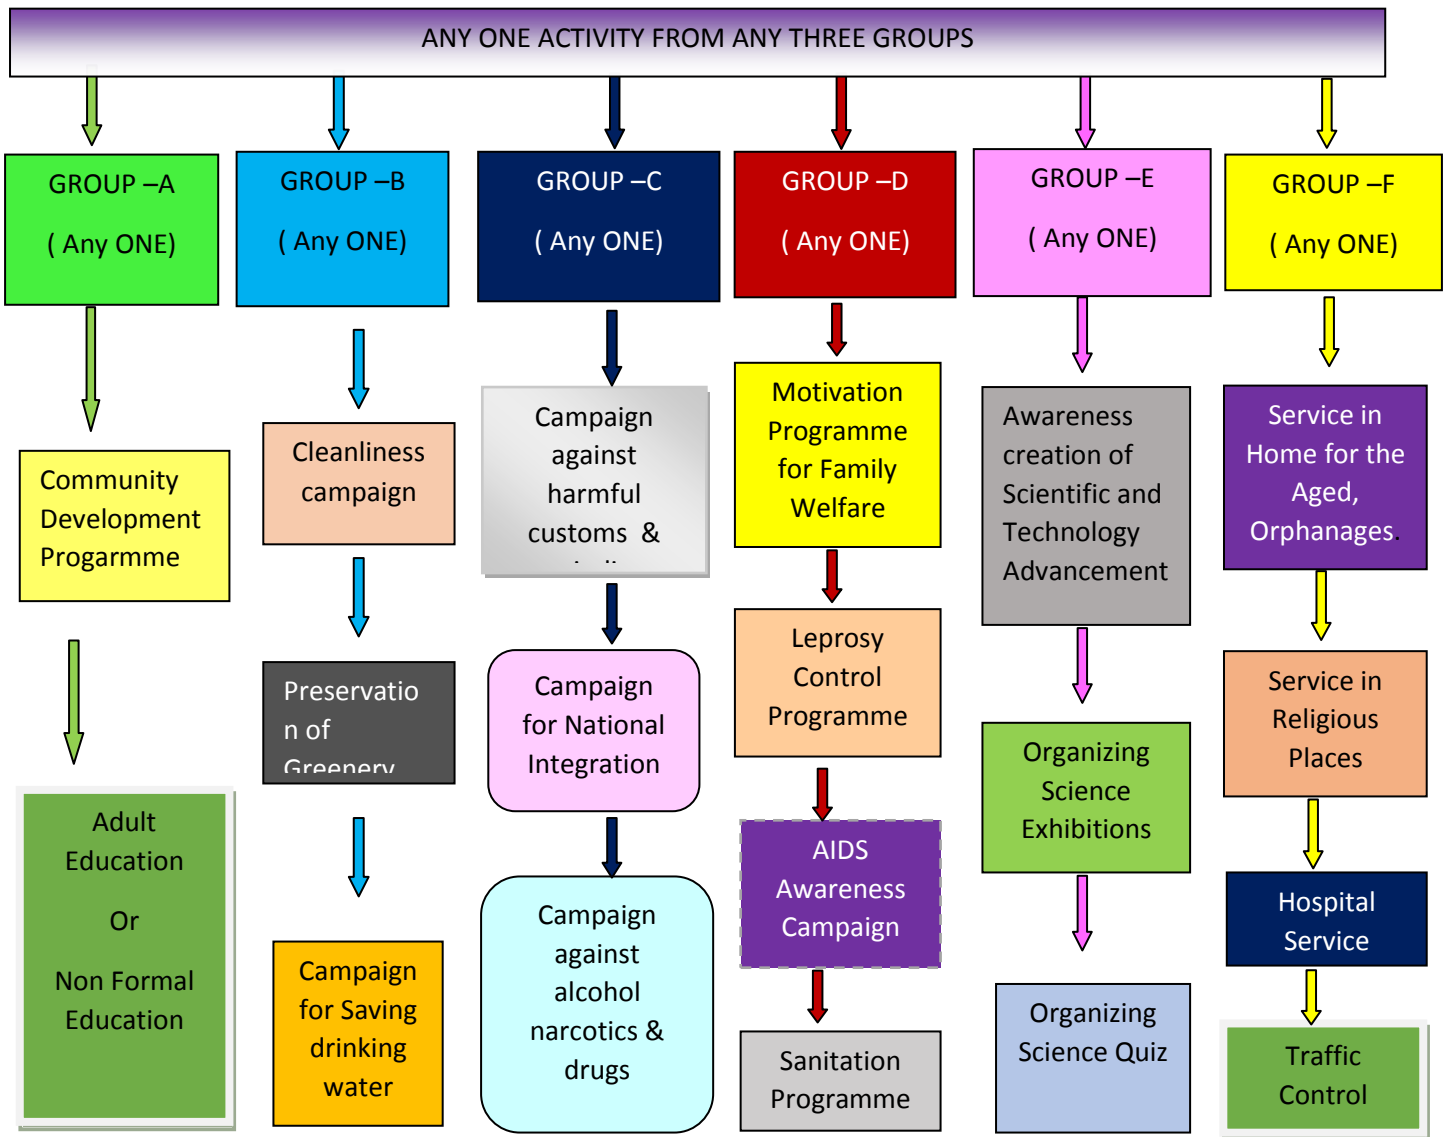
ANY ONE ACTIVITY FROM ANY THREE GROUPS

GROUP –A

( Any ONE)

Community Development Progarmme

Adult Education

Or

Non Formal Education

GROUP –B

( Any ONE)

Cleanliness campaign

Preservation of Greenery

Campaign for Saving drinking water

GROUP –C

( Any ONE)

Campaign against harmful customs & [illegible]

Campaign for National Integration

Campaign against alcohol narcotics & drugs

GROUP –D

( Any ONE)

Motivation Programme for Family Welfare

Leprosy Control Programme

AIDS Awareness Campaign

Sanitation Programme

GROUP –E

( Any ONE)

Awareness creation of Scientific and Technology Advancement

Organizing Science Exhibitions

Organizing Science Quiz

GROUP –F

( Any ONE)

Service in Home for the Aged, Orphanages.

Service in Religious Places

Hospital Service

Traffic Control